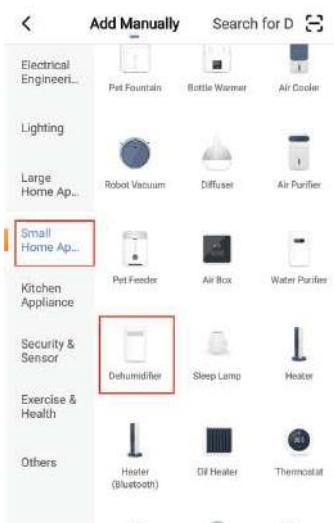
<

Add Manually

Search for D

Electrical Engineeri...

Lighting

Large Home Ap...

Small Home Ap...

Kitchen Appliance

Security & Sensor

Exercise & Health

Others

Pet Fountain

Bottle Warmer

Air Cooler

Robot Vacuum

Diffuser

Air Purifier

Pet Feeder

Air Box

Water Purifier

Dehumidifier

Sleep Lamp

Heater

Heater (Bluetooth)

Oil Heater

Thermostat